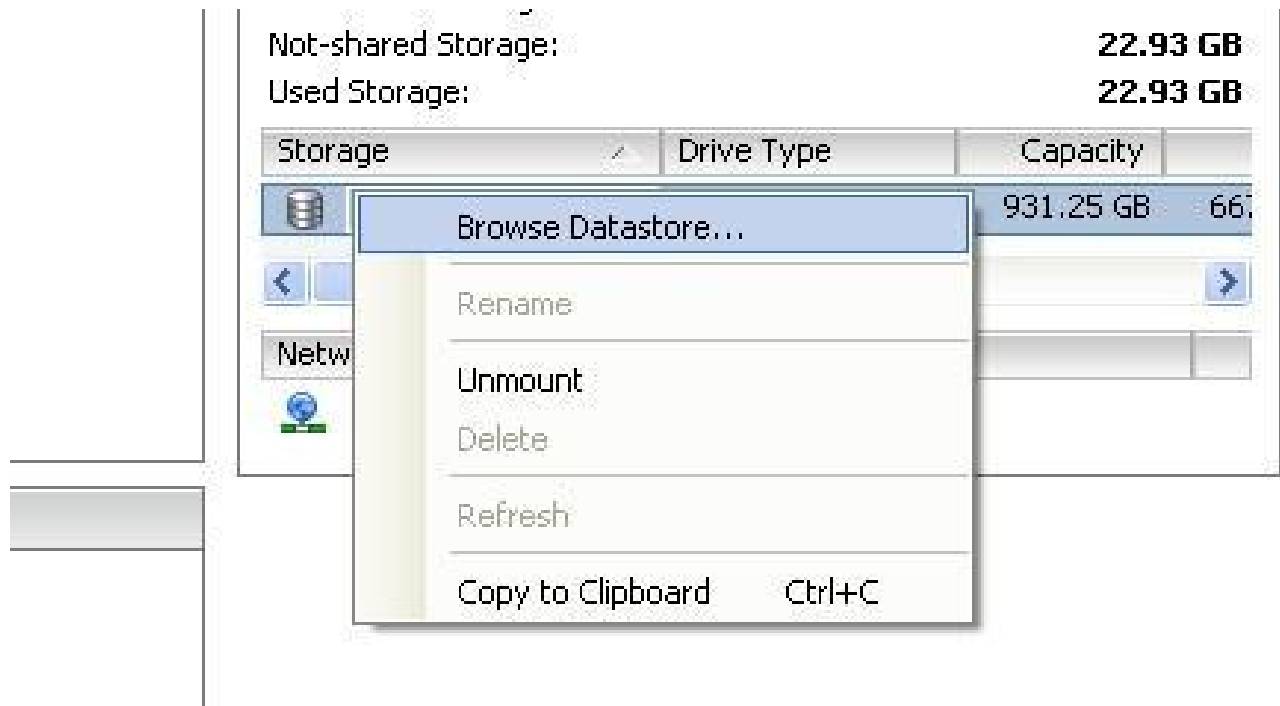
Not-shared Storage: 22.93 GB
Used Storage: 22.93 GB

| Storage | Drive Type | Capacity | |
|---|---|---|---|
| | | 931.25 GB | 66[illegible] |

Netw

Browse Datastore...
Rename
Unmount
Delete
Refresh
Copy to Clipboard Ctrl+C